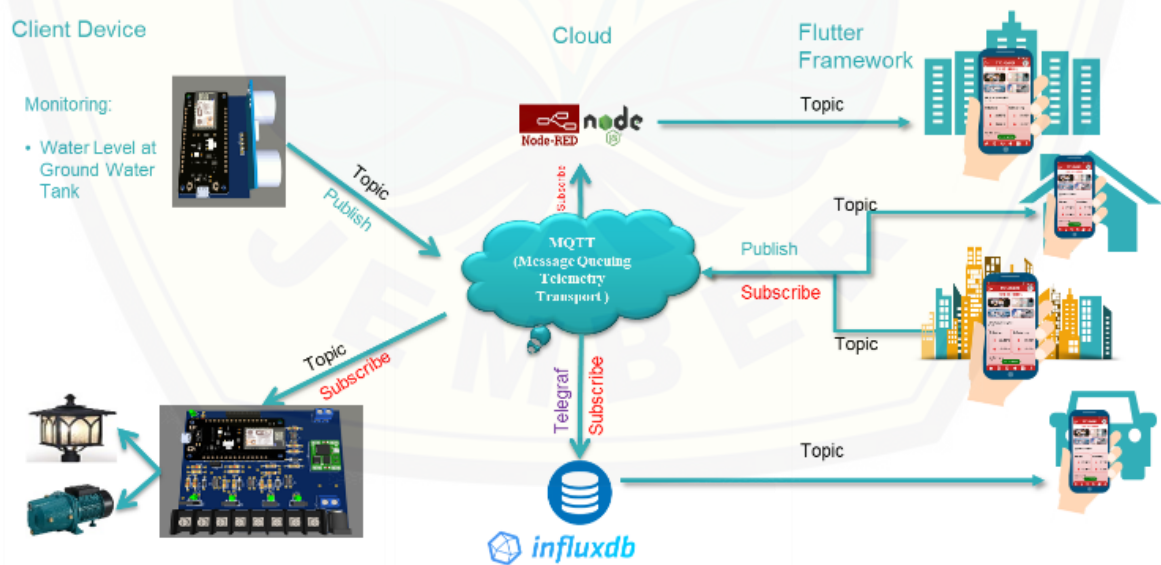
Client Device

Monitoring:

• Water Level at Ground Water Tank

Cloud

Node-RED

node

Flutter Framework

Topic

Topic

Publish

Subscribe

MQTT (Message Queuing Telemetry Transport)

Topic

Publish

Subscribe

Topic

Topic

Subscribe

Telegraf

Subscribe

Topic

influxdb